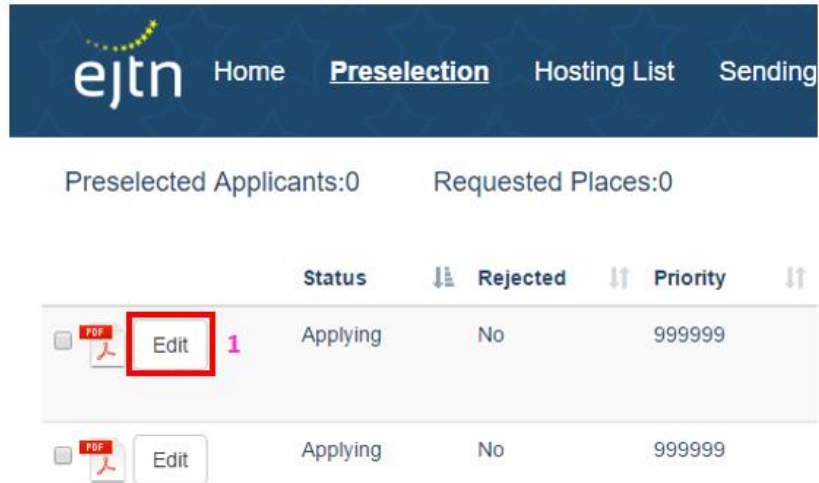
ejtn Home Preselection Hosting List Sending

Preselected Applicants:0 Requested Places:0

| | Status | Rejected | Priority |
|---|---|---|---|
| PDF Edit 1 | Applying | No | 999999 |
| PDF Edit | Applying | No | 999999 |